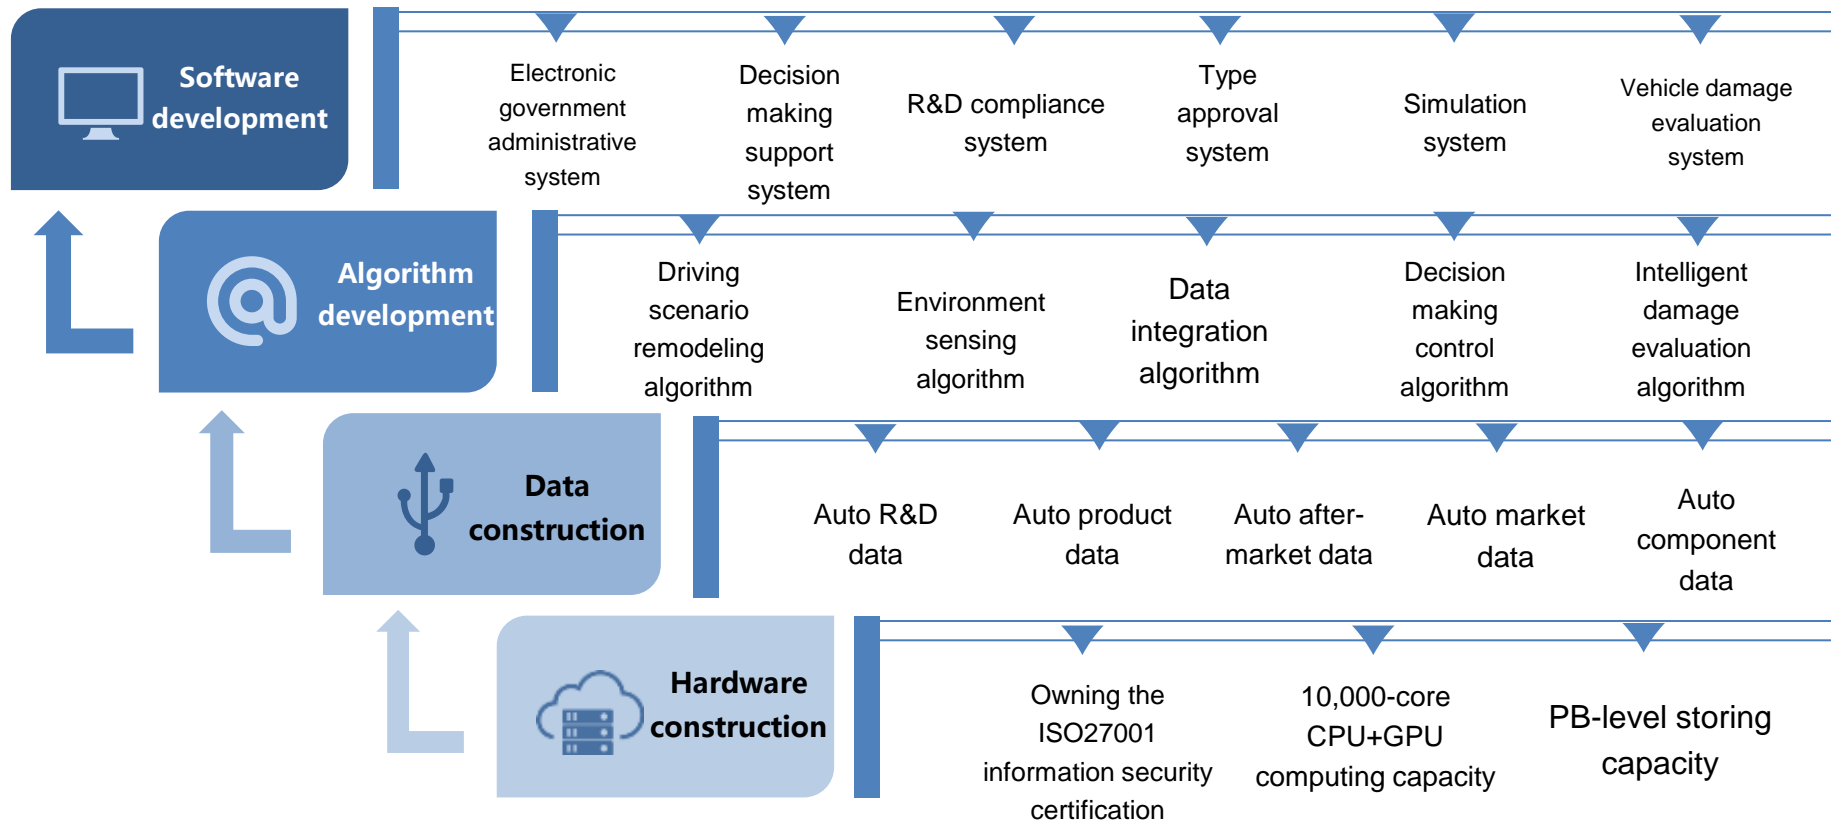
Software development

Electronic government administrative system

Decision making support system

R&D compliance system

Type approval system

Simulation system

Vehicle damage evaluation system

Algorithm development

Driving scenario remodeling algorithm

Environment sensing algorithm

Data integration algorithm

Decision making control algorithm

Intelligent damage evaluation algorithm

Data construction

Auto R&D data

Auto product data

Auto after-market data

Auto market data

Auto component data

Hardware construction

Owning the ISO27001 information security certification

10,000-core CPU+GPU computing capacity

PB-level storing capacity